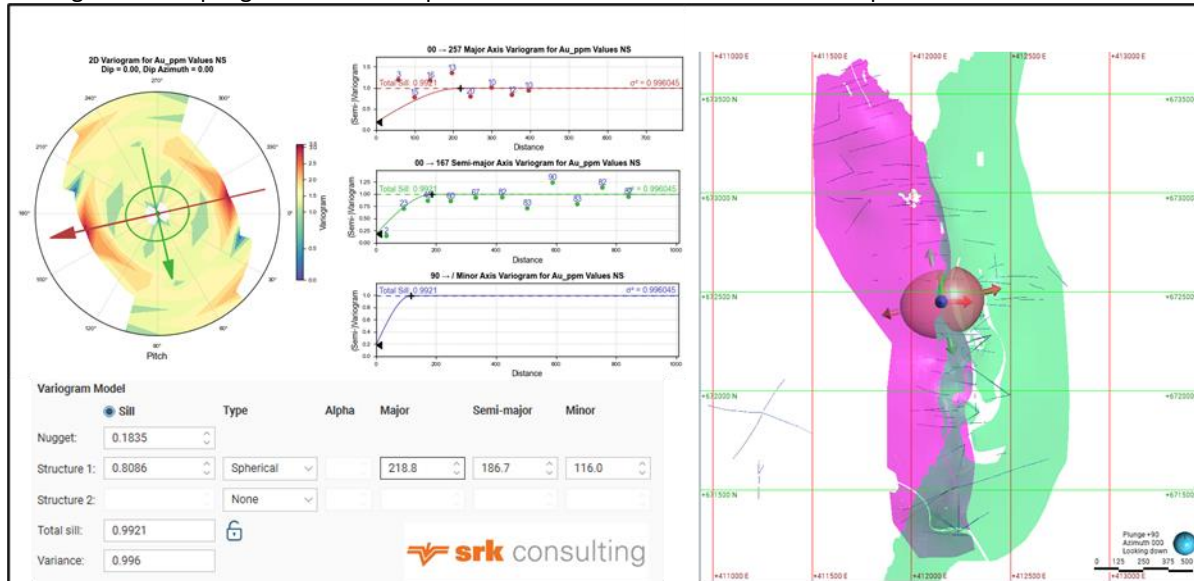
2D Variogram for Au_ppm Values NS
Dip = 0.00, Dip Azimuth = 0.00

270°
240°
300°
210°
330°
180°
0°
150°
30°
120°
60°
90°
Pitch

Variogram
3.0
2.5
2.0
1.5
1.0
0.5
0.0

00 → 257 Major Axis Variogram for Au_ppm Values NS
Total Sill: 0.9921
σ² = 0.996045
(Semi-)Variogram
Distance

00 → 167 Semi-major Axis Variogram for Au_ppm Values NS
Total Sill: 0.9921
σ² = 0.996045
(Semi-)Variogram
Distance

90 → / Minor Axis Variogram for Au_ppm Values NS
Total Sill: 0.9921
σ² = 0.996045
(Semi-)Variogram
Distance

Variogram Model
Sill
Type
Alpha
Major
Semi-major
Minor
Nugget: 0.1835
Structure 1: 0.8086 Spherical 218.8 186.7 116.0
Structure 2: None
Total sill: 0.9921
Variance: 0.996

srk consulting

+411000 E
+411500 E
+412000 E
+412500 E
+413000 E
+673500 N
+673000 N
+672500 N
+672000 N
+671500 N

Plunge +90
Azimuth 000
Looking down
0 125 250 375 500